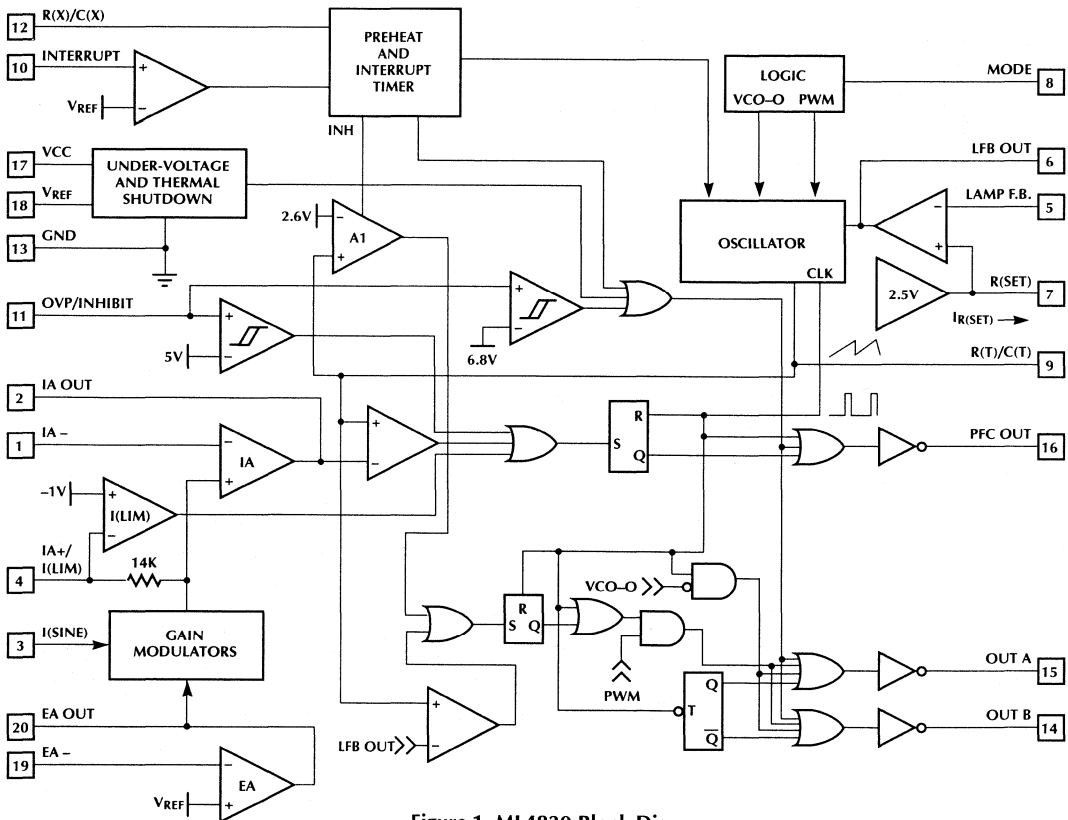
12 R(X)/C(X)
PREHEAT AND INTERRUPT TIMER
10 INTERRUPT
+
–
$V_{REF}$
LOGIC
VCO–O PWM
MODE 8
INH
17 VCC
18 $V_{REF}$
UNDER-VOLTAGE AND THERMAL SHUTDOWN
LFB OUT 6
LAMP F.B. 5
13 GND
2.6V
–
A1
+
OSCILLATOR
CLK
–
+
2.5V
R(SET) 7
$I_{R(SET)}$
11 OVP/INHIBIT
+
–
6.8V
+
–
5V
R(T)/C(T) 9
2 IA OUT
1 IA –
–
IA
+
+
–
R
S
Q
PFC OUT 16
–1V
+
I(LIM)
–
4 IA+/ I(LIM)
14K
VCO–O
R
S Q
3 I(SINE)
GAIN MODULATORS
PWM
Q
T
$\overline{Q}$
OUT A 15
20 EA OUT
OUT B 14
+
–
LFB OUT
19 EA –
–
EA
+
$V_{REF}$
Figure 1. ML4830 Block Di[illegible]